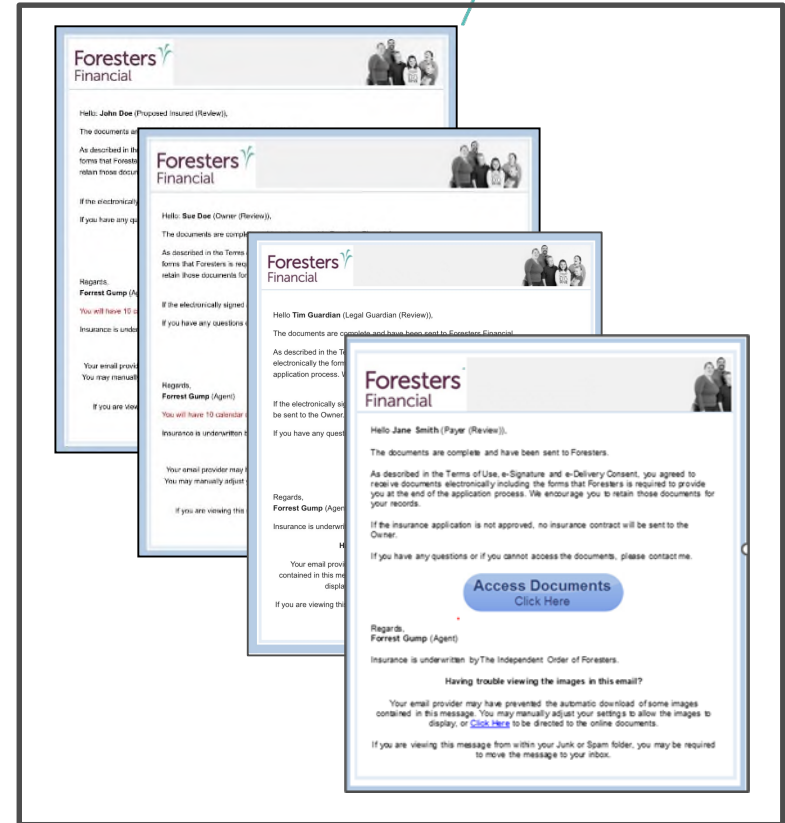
Foresters Financial

Hello: **John Doe** (Proposed Insured (Review)),

The documents ar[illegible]

As described in th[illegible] forms that Forest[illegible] retain those docu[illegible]

If the electronically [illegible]

If you have any qu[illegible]

Regards,
**Forrest Gump** (A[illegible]

You will have 10 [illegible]

Insurance is under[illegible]

Your email provi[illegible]
You may manuall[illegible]

If you are view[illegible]

Foresters Financial

Hello: **Sue Doe** (Owner (Review)),

The documents are compl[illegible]

As described in the Terms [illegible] forms that Foresters is req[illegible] retain those documents fo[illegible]

If the electronically signed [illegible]

If you have any questions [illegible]

Regards,
**Forrest Gump** (Agent)

You will have 10 calendar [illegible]

Insurance is underwritten b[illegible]

Your email provider may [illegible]
You may manually adjust y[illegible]

If you are viewing this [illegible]

Foresters Financial

Hello **Tim Guardian** (Legal Guardian (Review)),

The documents are complete and have been sent to Foresters Financial.

As described in the Te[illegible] electronically the form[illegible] application process. V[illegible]

If the electronically si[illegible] be sent to the Owner.

If you have any quest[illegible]

Regards,
**Forrest Gump** (Agen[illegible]

Insurance is underwri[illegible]

H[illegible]

Your email provi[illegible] contained in this me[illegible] displa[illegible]

If you are viewing thi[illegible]

Foresters Financial

Hello **Jane Smith** (Payer (Review)),

The documents are complete and have been sent to Foresters.

As described in the Terms of Use, e-Signature and e-Delivery Consent, you agreed to receive documents electronically including the forms that Foresters is required to provide you at the end of the application process. We encourage you to retain those documents for your records.

If the insurance application is not approved, no insurance contract will be sent to the Owner.

If you have any questions or if you cannot access the documents, please contact me.

Access Documents
Click Here

Regards,
**Forrest Gump** (Agent)

Insurance is underwritten by The Independent Order of Foresters.

**Having trouble viewing the images in this email?**

Your email provider may have prevented the automatic download of some images contained in this message. You may manually adjust your settings to allow the images to display, or Click Here to be directed to the online documents.

If you are viewing this message from within your Junk or Spam folder, you may be required to move the message to your inbox.